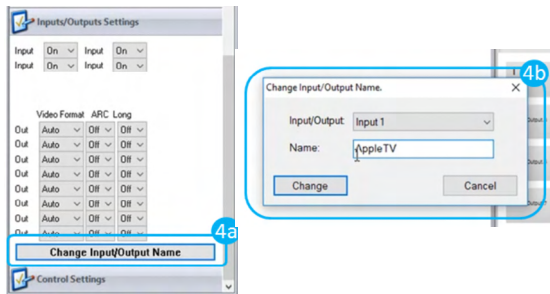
Inputs/Outputs Settings

Input On Input On
Input On Input On

Video Format ARC Long
Out Auto Off Off
Out Auto Off Off
Out Auto Off Off
Out Auto Off Off
Out Auto Off Off
Out Auto Off Off
Out Auto Off Off
Out Auto Off Off

Change Input/Output Name

4a

Control Settings

Change Input/Output Name.

4b

Input/Output: Input 1
Name: AppleTV

Change
Cancel